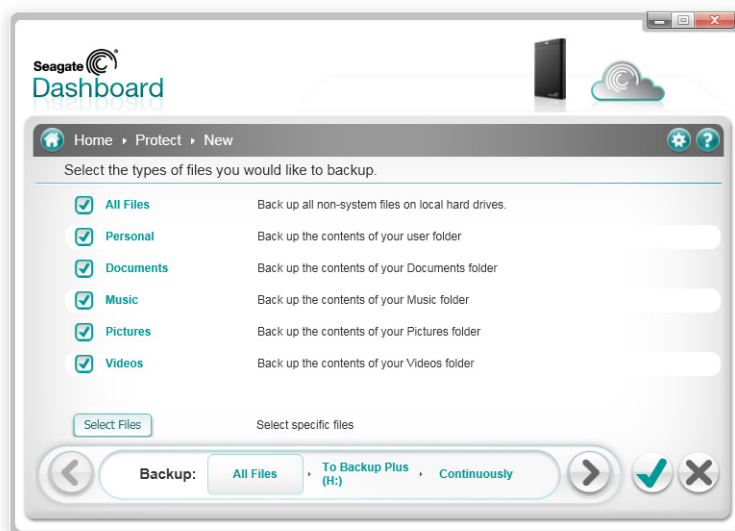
Seagate

Dashboard

Home ▸ Protect ▸ New

Select the types of files you would like to backup.

All Files — Back up all non-system files on local hard drives.

Personal — Back up the contents of your user folder

Documents — Back up the contents of your Documents folder

Music — Back up the contents of your Music folder

Pictures — Back up the contents of your Pictures folder

Videos — Back up the contents of your Videos folder

Select Files — Select specific files

Backup: All Files ▸ To Backup Plus (H:) ▸ Continuously